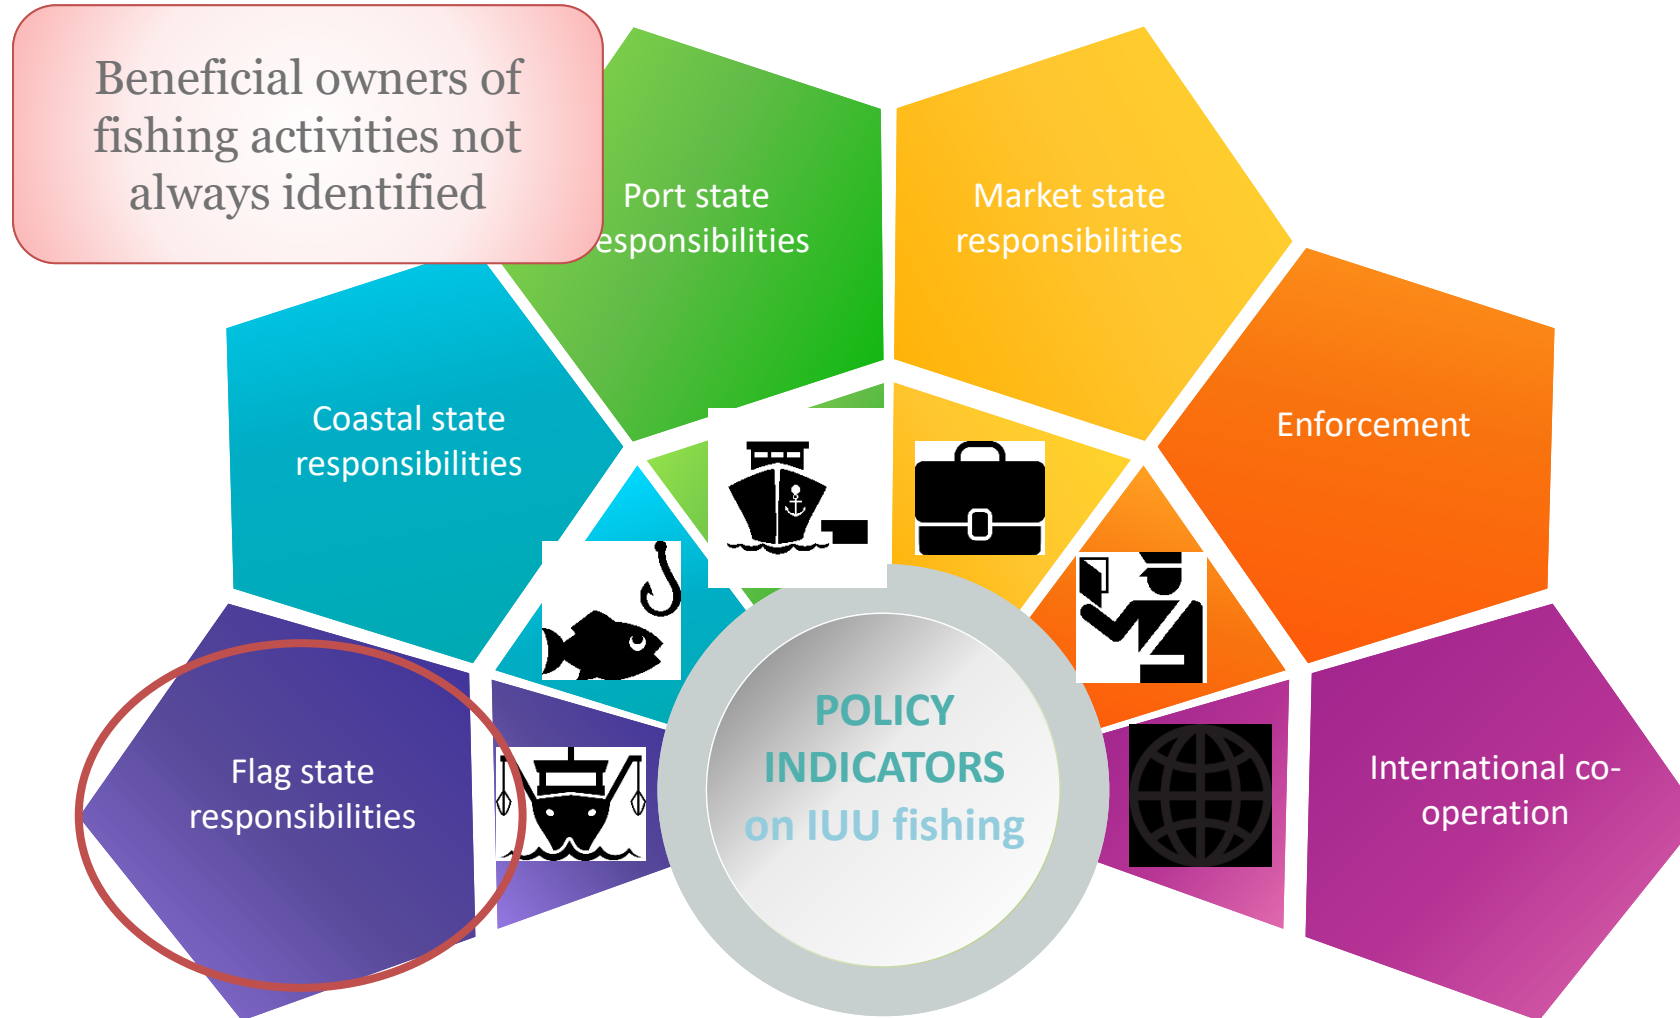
Beneficial owners of fishing activities not always identified

Port state esponsibilities

Market state responsibilities

Coastal state responsibilities

Enforcement

Flag state responsibilities

POLICY INDICATORS on IUU fishing

International co-operation